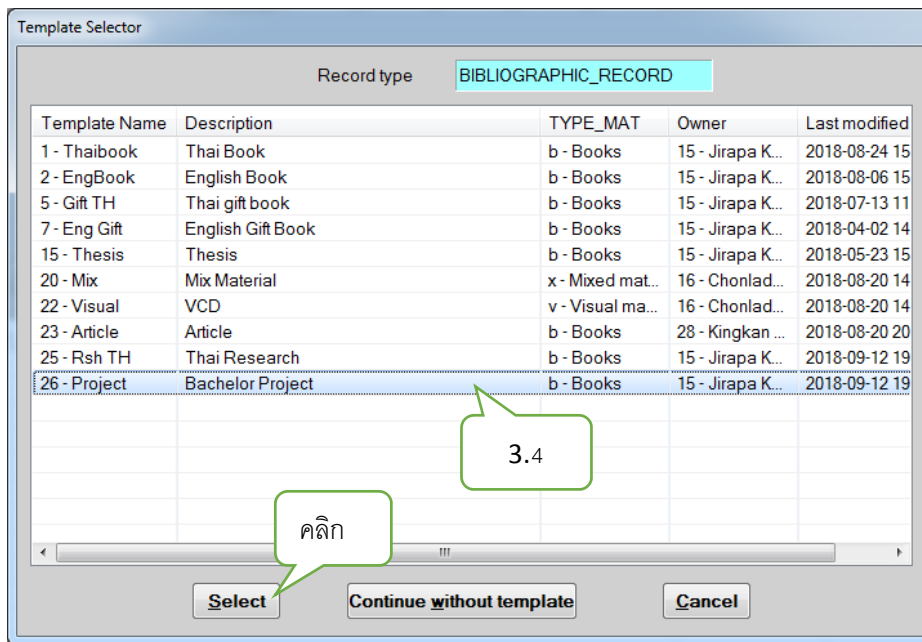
Template Selector

Record type BIBLIOGRAPHIC_RECORD

| Template Name | Description | TYPE_MAT | Owner | Last modified |
|---|---|---|---|---|
| 1 - Thaibook | Thai Book | b - Books | 15 - Jirapa K... | 2018-08-24 15 |
| 2 - EngBook | English Book | b - Books | 15 - Jirapa K... | 2018-08-06 15 |
| 5 - Gift TH | Thai gift book | b - Books | 15 - Jirapa K... | 2018-07-13 11 |
| 7 - Eng Gift | English Gift Book | b - Books | 15 - Jirapa K... | 2018-04-02 14 |
| 15 - Thesis | Thesis | b - Books | 15 - Jirapa K... | 2018-05-23 15 |
| 20 - Mix | Mix Material | x - Mixed mat... | 16 - Chonlad... | 2018-08-20 14 |
| 22 - Visual | VCD | v - Visual ma... | 16 - Chonlad... | 2018-08-20 14 |
| 23 - Article | Article | b - Books | 28 - Kingkan ... | 2018-08-20 20 |
| 25 - Rsh TH | Thai Research | b - Books | 15 - Jirapa K... | 2018-09-12 19 |
| 26 - Project | Bachelor Project | b - Books | 15 - Jirapa K... | 2018-09-12 19 |

3.4

คลิก

Select

Continue without template

Cancel